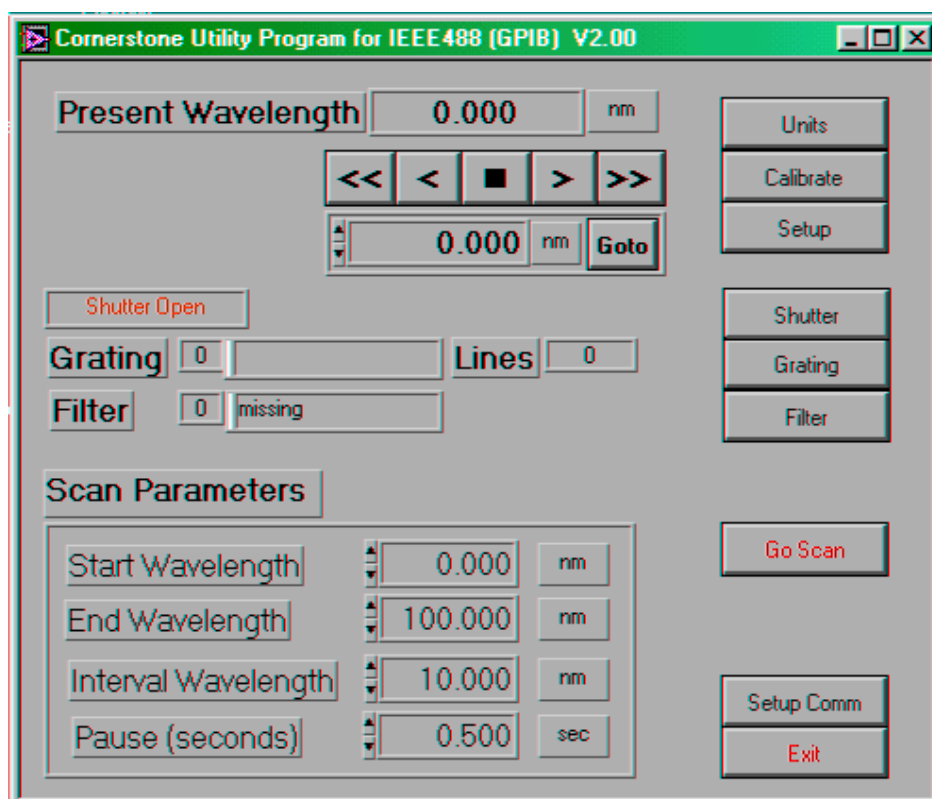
Cornerstone Utility Program for IEEE488 (GPIB) V2.00

Present Wavelength 0.000 nm

Units
Calibrate
Setup

<< < ■ > >>

0.000 nm Goto

Shutter Open

Shutter
Grating
Filter

Grating 0 Lines 0

Filter 0 missing

Scan Parameters

Start Wavelength 0.000 nm

End Wavelength 100.000 nm

Interval Wavelength 10.000 nm

Pause (seconds) 0.500 sec

Go Scan

Setup Comm

Exit